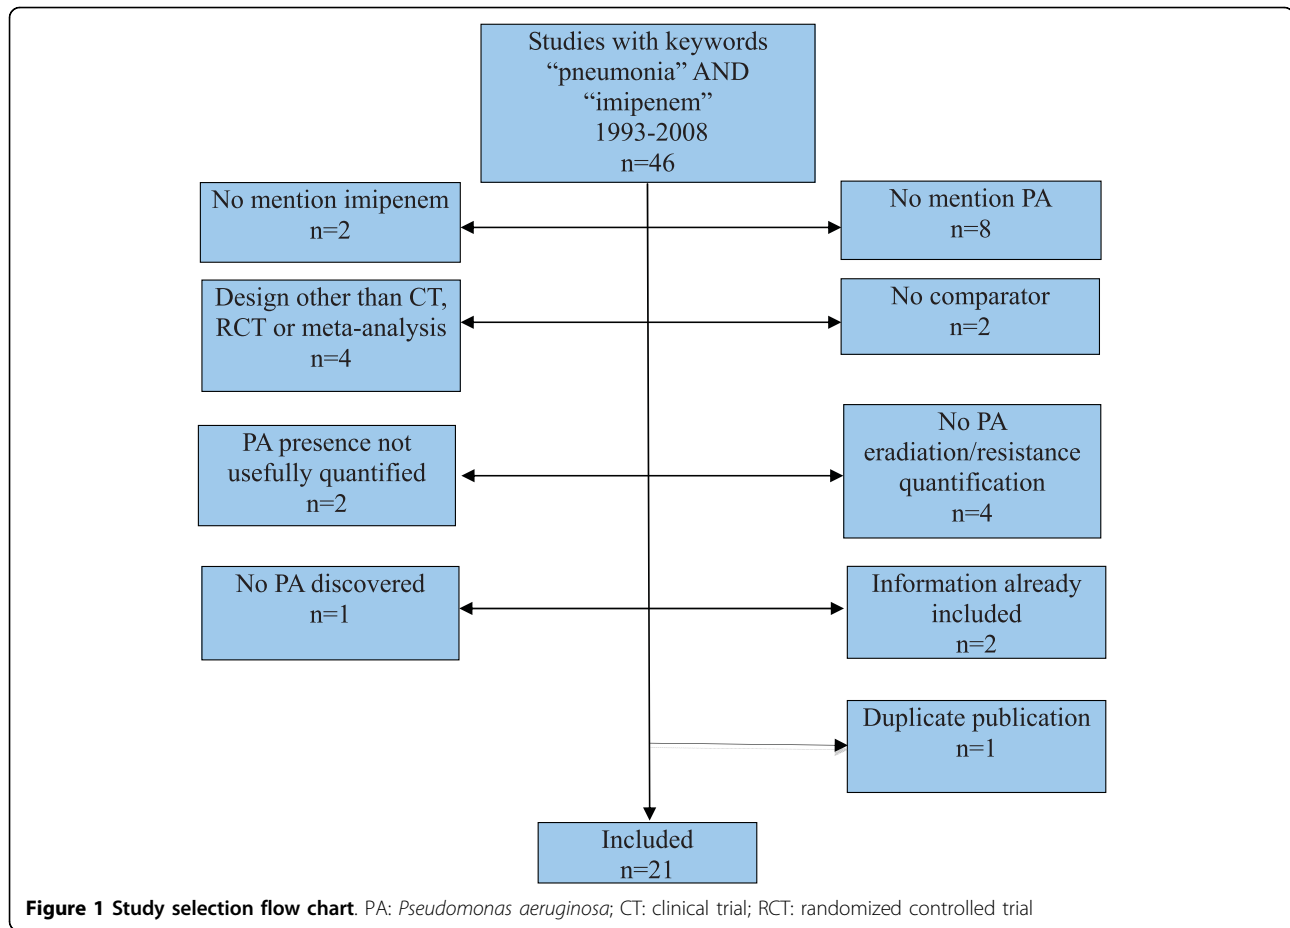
Studies with keywords "pneumonia" AND "imipenem" 1993-2008 n=46

No mention imipenem n=2

No mention PA n=8

Design other than CT, RCT or meta-analysis n=4

No comparator n=2

PA presence not usefully quantified n=2

No PA eradiation/resistance quantification n=4

No PA discovered n=1

Information already included n=2

Duplicate publication n=1

Included n=21

**Figure 1 Study selection flow chart**. PA: *Pseudomonas aeruginosa*; CT: clinical trial; RCT: randomized controlled trial